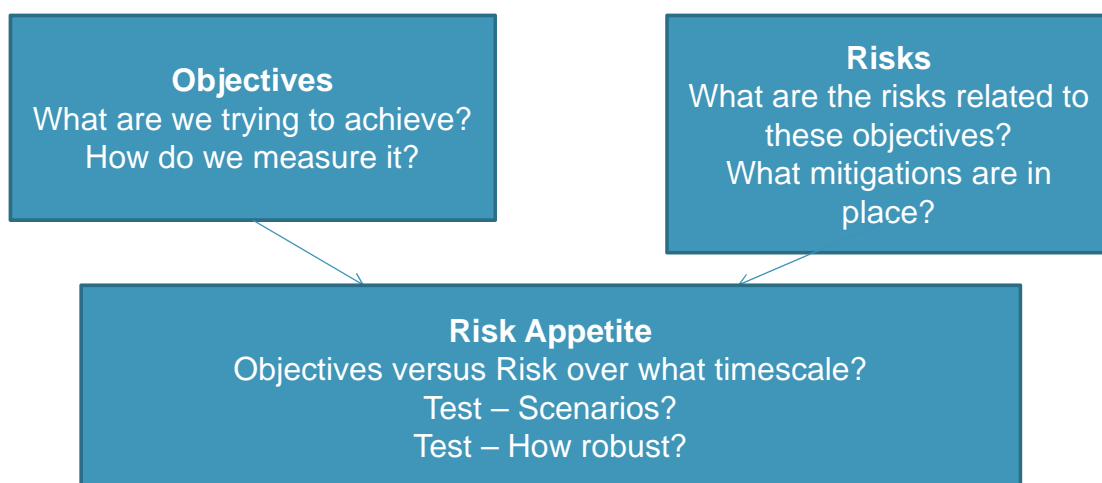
**Objectives**
What are we trying to achieve?
How do we measure it?

**Risks**
What are the risks related to these objectives?
What mitigations are in place?

**Risk Appetite**
Objectives versus Risk over what timescale?
Test – Scenarios?
Test – How robust?